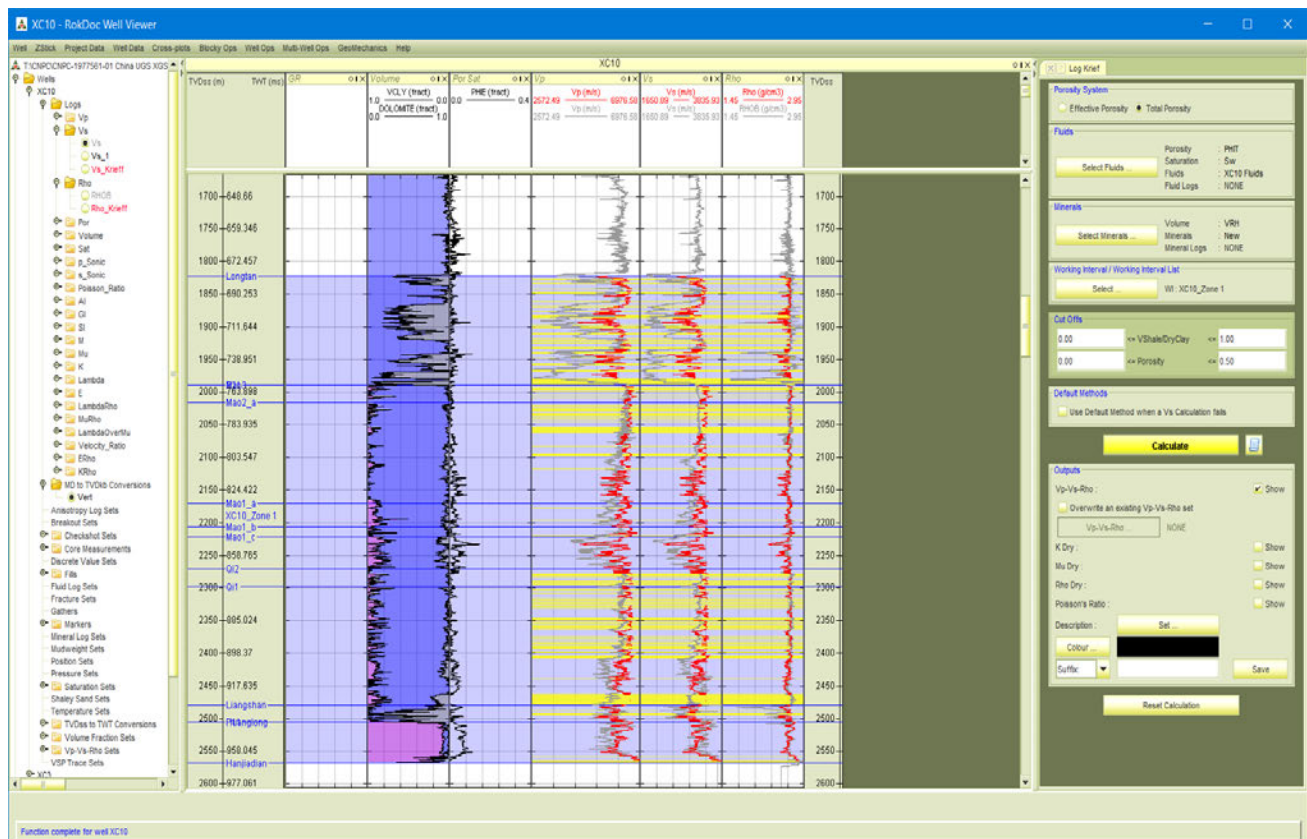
XC10 - RokDoc Well Viewer

Well ZStick Project Data Well Data Cross-plots Blocky Ops Well Ops Multi-Well Ops GeoMechanics Help

T:\CNPC\CNPC-1977561-01 China UGS XGS
Wells
XC10
Logs
Vp
Vs
Vs
Vs_1
Vs_Krieff
Rho
RHOB
Rho_Krieff
Por
Volume
Sat
p_Sonic
s_Sonic
Poisson_Ratio
AI
GI
SI
M
Mu
K
Lambda
E
LambdaRho
MuRho
LambdaOverMu
Velocity_Ratio
ERho
KRho
MD to TVDkb Conversions
Vert
Anisotropy Log Sets
Breakout Sets
Checkshot Sets
Core Measurements
Discrete Value Sets
Fills
Fluid Log Sets
Fracture Sets
Gathers
Markers
Mineral Log Sets
Mudweight Sets
Position Sets
Pressure Sets
Saturation Sets
Shaley Sand Sets
Temperature Sets
TVDss to TWT Conversions
Volume Fraction Sets
Vp-Vs-Rho Sets
VSP Trace Sets
XC3

XC10

| TVDss (m) | TWT (ms) | GR | Volume | Por Sat | Vp | Vs | Rho | TVDss |
|---|---|---|---|---|---|---|---|---|

VCLY (tract) 1.0 0.0
DOLOMITE (tract) 0.0 1.0
PHE (tract) 0.0 0.4
Vp (m/s) 2572.49 6976.58
Vp (m/s) 2572.49 6976.58
Vs (m/s) 1650.09 3935.93
Vs (m/s) 1650.09 3935.93
Rho (g/cm3) 1.45 2.95
RHOB (g/cm3) 1.45 2.95

1700 649.66
1750 659.346
1800 672.457
Longtan
1850 690.253
1900 711.644
1950 738.951
Mao3
2000 763.898
Mao2_a
2050 783.935
2100 803.547
2150 824.422
Mao1_a
XC10_Zone 1
2200
Mao1_b
Mao1_c
2250 858.765
Qi2
2300 Qi1
2350 885.024
2400 898.37
2450 917.635
Liangshan
2500 Pinanglong
2550 958.045
Hanjiadian
2600 977.061

1700 1750 1800 1850 1900 1950 2000 2050 2100 2150 2200 2250 2300 2350 2400 2450 2500 2550 2600

Log Krief

Porosity System
Effective Porosity Total Porosity

Fluids
Select Fluids ...
Porosity : PHIT
Saturation : Sw
Fluids : XC10 Fluids
Fluid Logs : NONE

Minerals
Select Minerals ...
Volume : VRH
Minerals : New
Mineral Logs : NONE

Working Interval / Working Interval List
Select ...
WI : XC10_Zone 1

Cut Offs
0.00 <= VShale/DryClay <= 1.00
0.00 <= Porosity <= 0.50

Default Methods
Use Default Method when a Vs Calculation fails

Calculate

Outputs
Vp-Vs-Rho : Show
Overwrite an existing Vp-Vs-Rho set
Vp-Vs-Rho ... NONE
K Dry : Show
Mu Dry : Show
Rho Dry : Show
Poisson's Ratio : Show
Description : Set ...
Colour ...
Suffix: Save

Reset Calculation

Function complete for well XC10